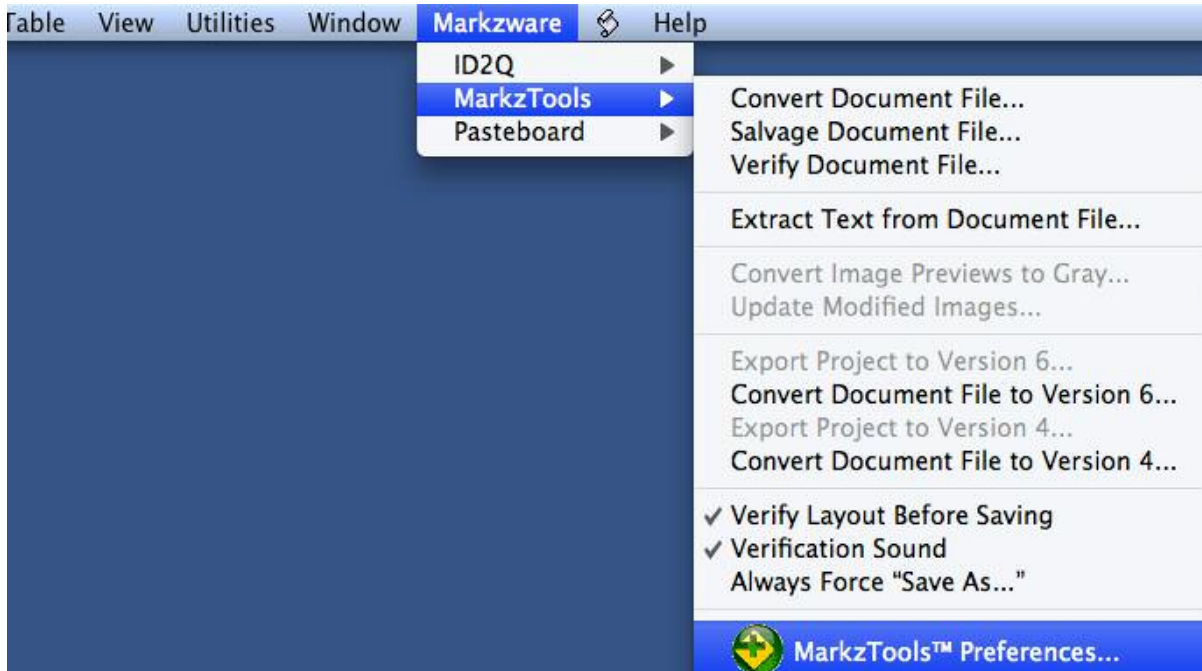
Table View Utilities Window Markzware Help

ID2Q
MarkzTools
Pasteboard

Convert Document File...
Salvage Document File...
Verify Document File...

Extract Text from Document File...

Convert Image Previews to Gray...
Update Modified Images...

Export Project to Version 6...
Convert Document File to Version 6...
Export Project to Version 4...
Convert Document File to Version 4...

✓ Verify Layout Before Saving
✓ Verification Sound
Always Force "Save As..."

MarkzTools™ Preferences...